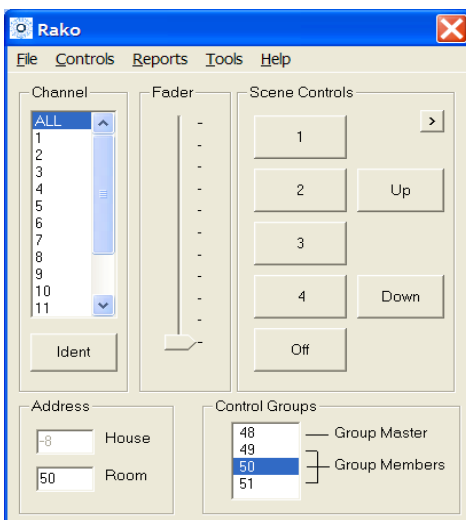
Rako

File Controls Reports Tools Help

Channel

ALL
1
2
3
4
5
6
7
8
9
10
11

Ident

Fader

Scene Controls

>

1

2

Up

3

4

Down

Off

Address

-8 House

50 Room

Control Groups

48
49
50
51

Group Master

Group Members